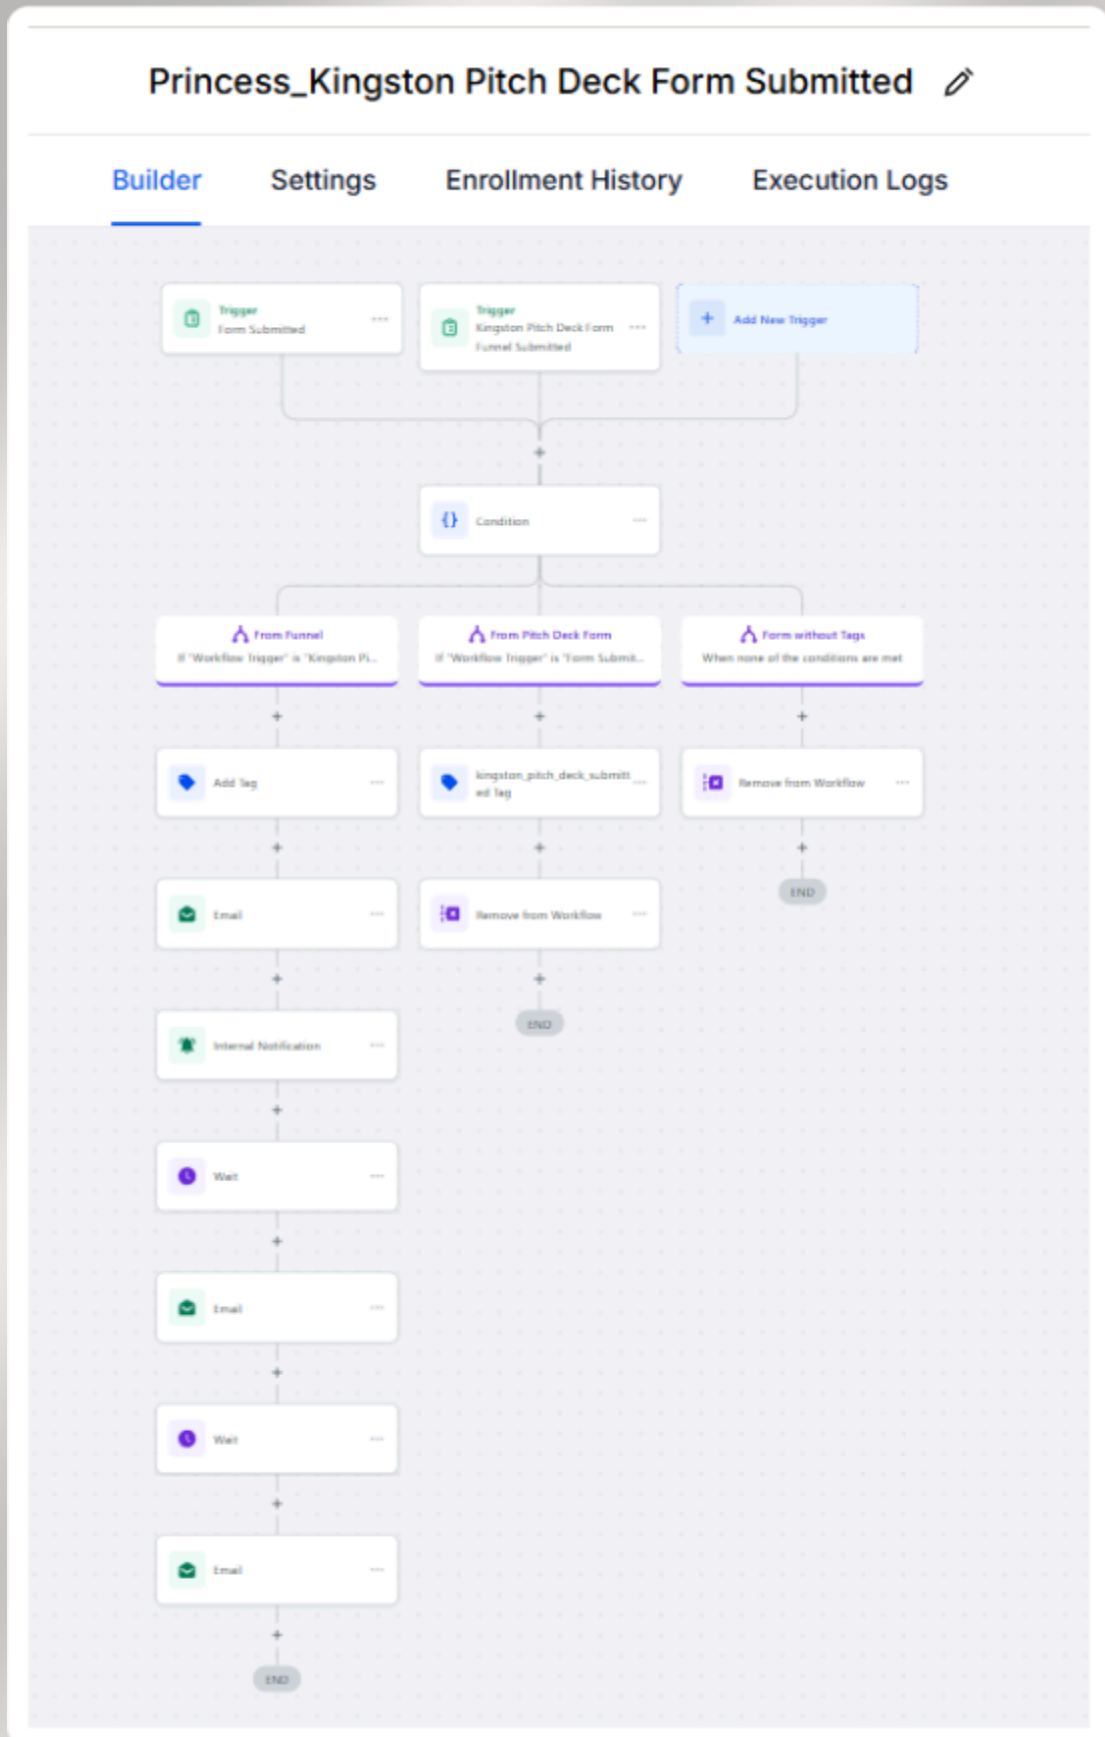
Princess_Kingston Pitch Deck Form Submitted

Builder
Settings
Enrollment History
Execution Logs

Trigger
Form Submitted

Trigger
Kingston Pitch Deck Form Funnel Submitted

Add New Trigger

Condition

From Funnel
If "Workflow Trigger" is "Kingston Pi...

From Pitch Deck Form
If "Workflow Trigger" is "Form Submit...

Form without Tags
When none of the conditions are met

Add Tag

kingston_pitch_deck_submitted tag

Remove from Workflow

END

Email

Remove from Workflow

END

Internal Notification

Wait

Email

Wait

Email

END